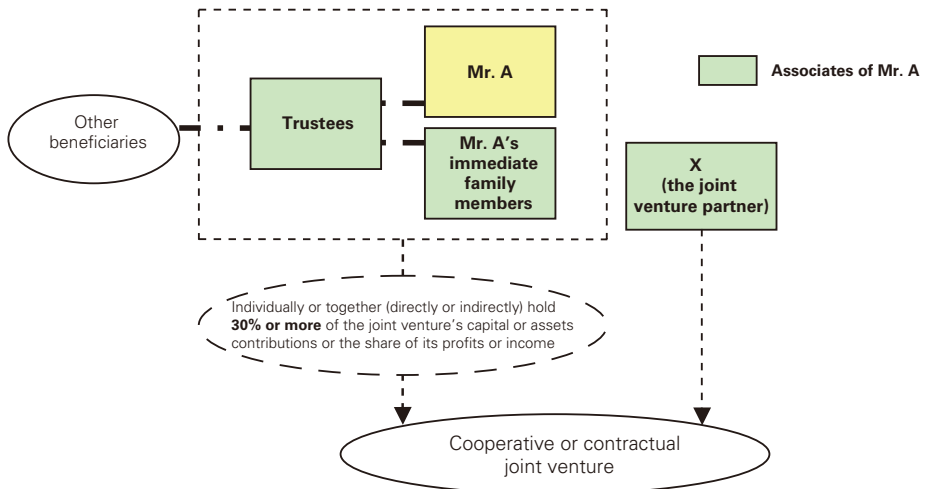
Other beneficiaries

Trustees

Mr. A

Mr. A's immediate family members

Associates of Mr. A

X (the joint venture partner)

Individually or together (directly or indirectly) hold **30% or more** of the joint venture's capital or assets contributions or the share of its profits or income

Cooperative or contractual joint venture